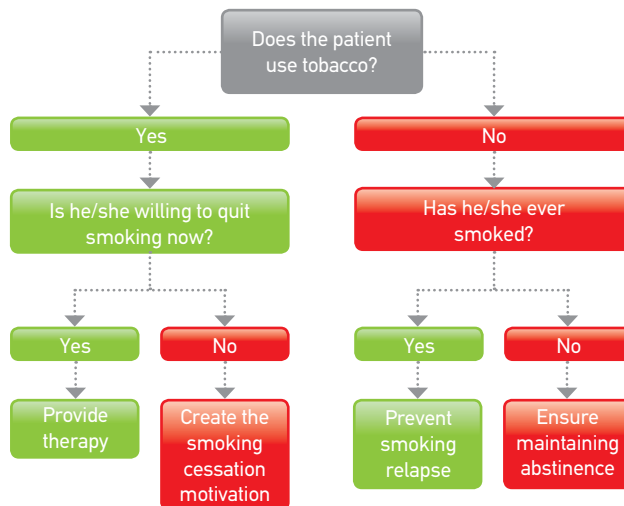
Does the patient use tobacco?

Yes

Is he/she willing to quit smoking now?

Yes

Provide therapy

No

Create the smoking cessation motivation

No

Has he/she ever smoked?

Yes

Prevent smoking relapse

No

Ensure maintaining abstinence